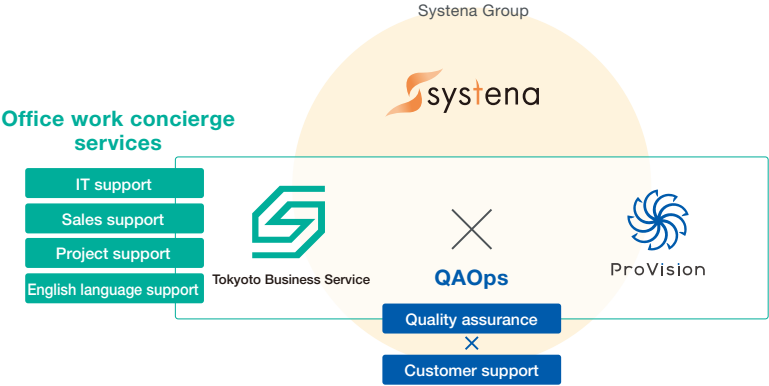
Systena Group

systena

Office work concierge services

IT support

Sales support

Project support

English language support

Tokyoto Business Service

QAOps

ProVision

Quality assurance

×

Customer support